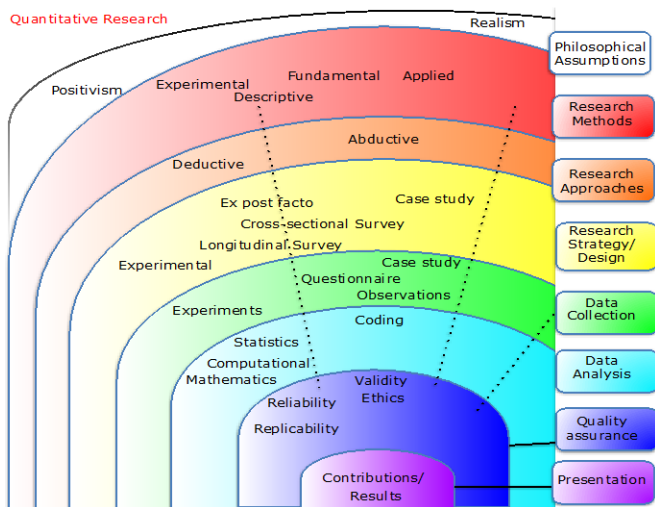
Quantitative Research

Realism

Positivism

Experimental

Fundamental

Applied

Descriptive

Abductive

Deductive

Ex post facto

Case study

Cross-sectional Survey

Longitudinal Survey

Experimental

Case study

Questionnaire

Observations

Experiments

Coding

Statistics

Computational Mathematics

Validity

Ethics

Reliability

Replicability

Contributions/ Results

Philosophical Assumptions

Research Methods

Research Approaches

Research Strategy/ Design

Data Collection

Data Analysis

Quality assurance

Presentation